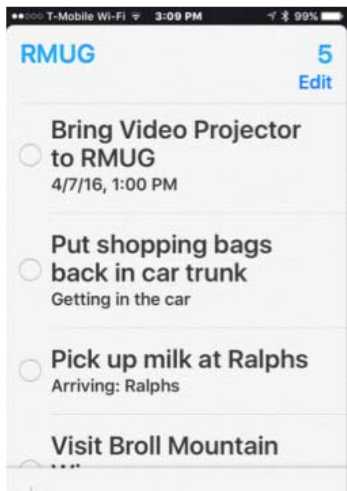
●●○○○ T-Mobile Wi-Fi 3:09 PM 99%

RMUG
5
Edit

Bring Video Projector to RMUG
4/7/16, 1:00 PM

Put shopping bags back in car trunk
Getting in the car

Pick up milk at Ralphs
Arriving: Ralphs

Visit Broll Mountain
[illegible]